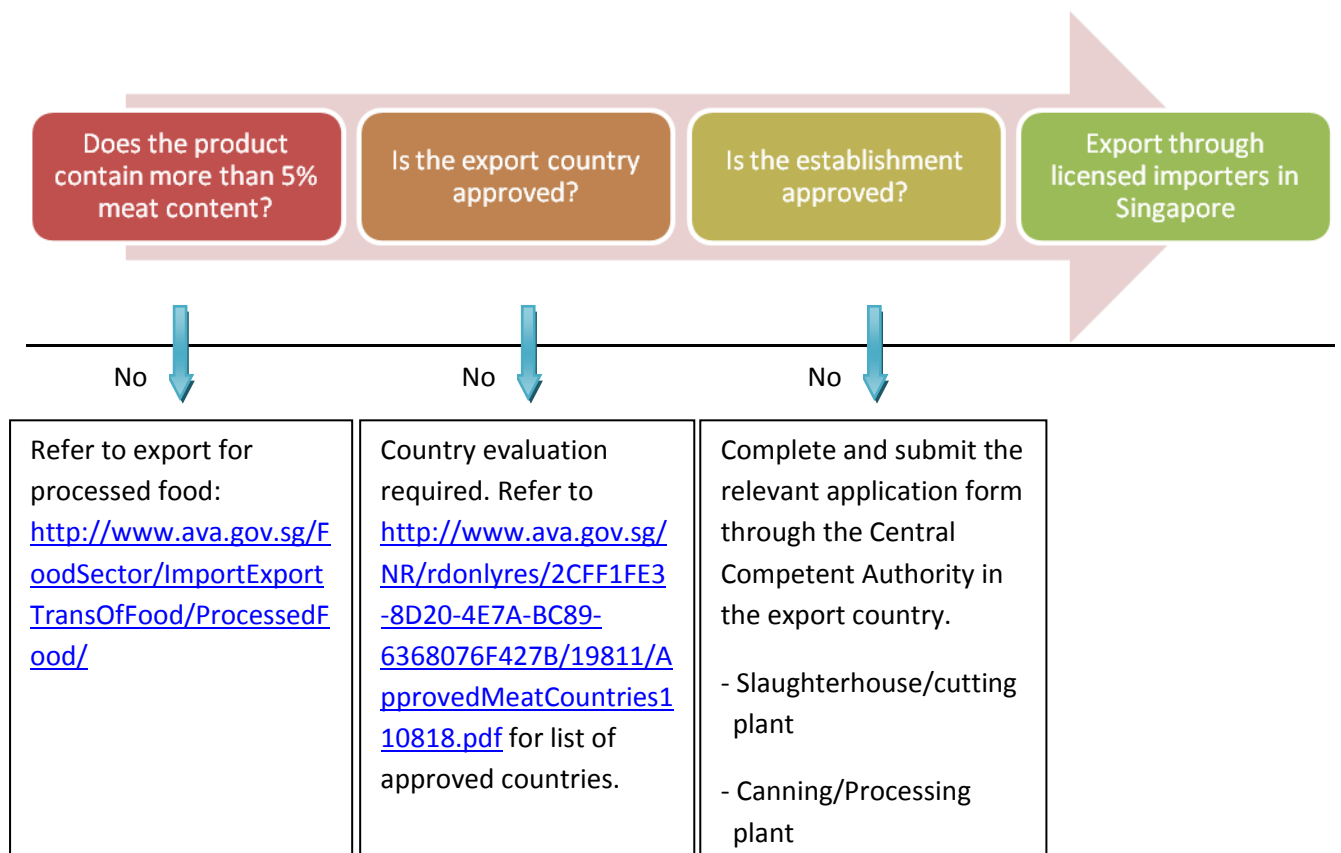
Does the product contain more than 5% meat content?

Is the export country approved?

Is the establishment approved?

Export through licensed importers in Singapore

No

No

No

Refer to export for processed food: http://www.ava.gov.sg/FoodSector/ImportExportTransOfFood/ProcessedFood/

Country evaluation required. Refer to http://www.ava.gov.sg/NR/rdonlyres/2CFF1FE3-8D20-4E7A-BC89-6368076F427B/19811/ApprovedMeatCountries110818.pdf for list of approved countries.

Complete and submit the relevant application form through the Central Competent Authority in the export country.

- Slaughterhouse/cutting plant

- Canning/Processing plant